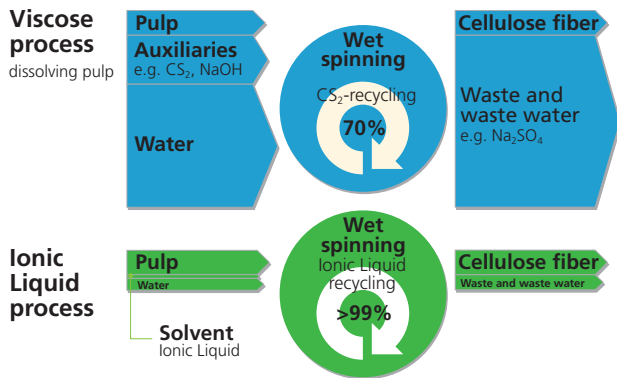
Viscose process
dissolving pulp

Pulp

Auxiliaries
e.g. $CS_2$, NaOH

Water

Wet spinning
$CS_2$-recycling
70%

Cellulose fiber

Waste and waste water
e.g. $Na_2SO_4$

Ionic Liquid process

Pulp
Water

Solvent
Ionic Liquid

Wet spinning
Ionic Liquid recycling
>99%

Cellulose fiber
Waste and waste water